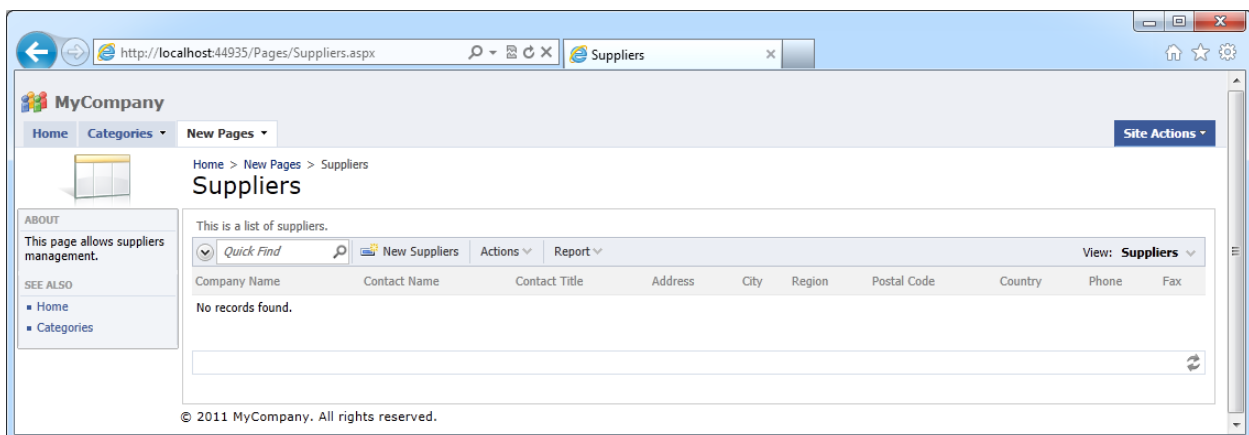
http://localhost:44935/Pages/Suppliers.aspx

Suppliers

MyCompany

Home Categories ▾ New Pages ▾

Site Actions ▾

Home > New Pages > Suppliers

Suppliers

ABOUT

This page allows suppliers management.

SEE ALSO

Home

Categories

This is a list of suppliers.

Quick Find New Suppliers Actions Report View: Suppliers

| Company Name | Contact Name | Contact Title | Address | City | Region | Postal Code | Country | Phone | Fax |
|---|---|---|---|---|---|---|---|---|---|
| No records found. | | | | | | | | | |

© 2011 MyCompany. All rights reserved.